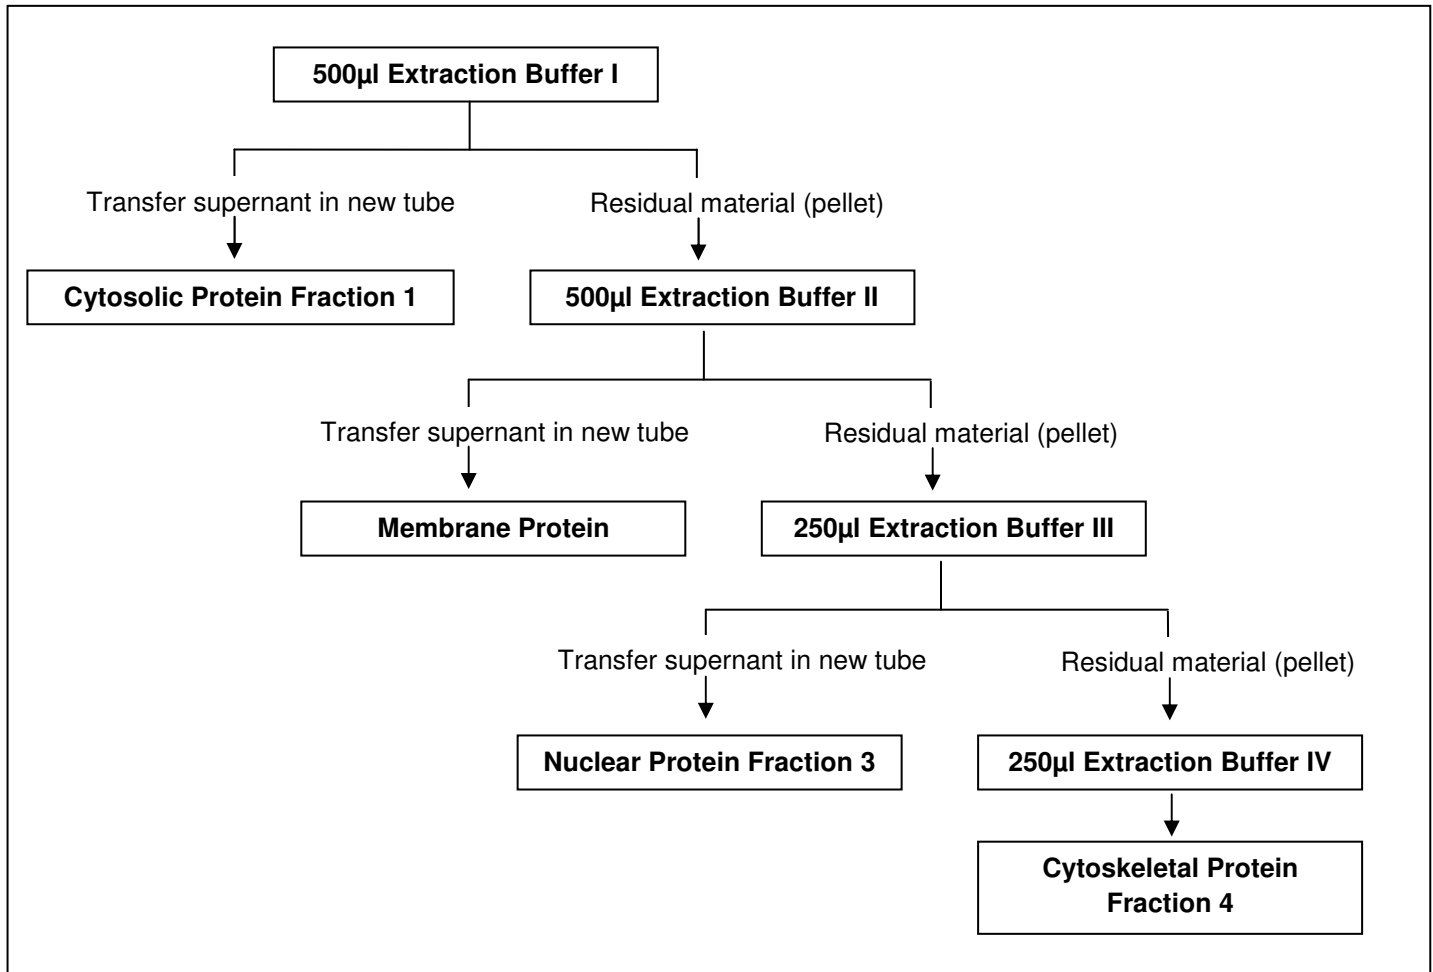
500µl Extraction Buffer I

Transfer supernant in new tube

Residual material (pellet)

Cytosolic Protein Fraction 1

500µl Extraction Buffer II

Transfer supernant in new tube

Residual material (pellet)

Membrane Protein

250µl Extraction Buffer III

Transfer supernant in new tube

Residual material (pellet)

Nuclear Protein Fraction 3

250µl Extraction Buffer IV

Cytoskeletal Protein Fraction 4